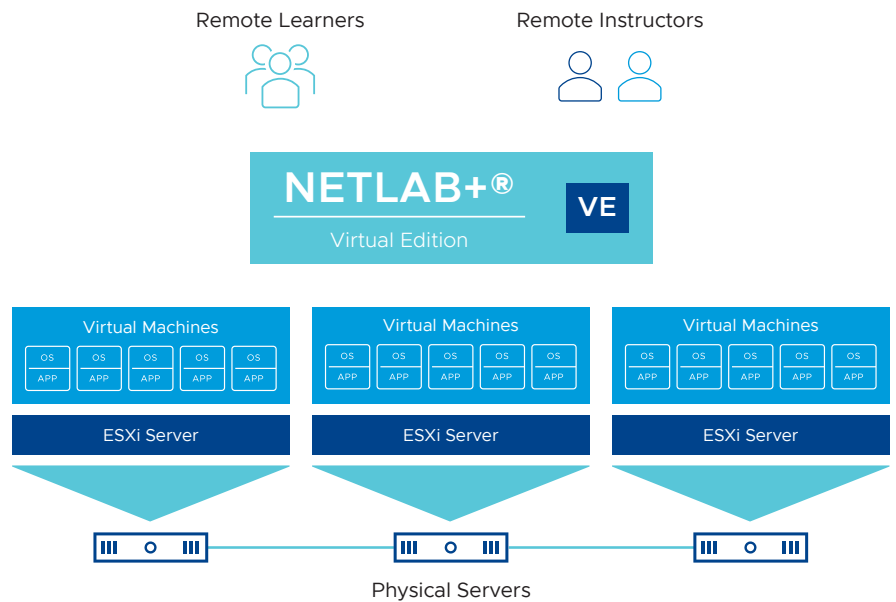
Remote Learners

Remote Instructors

NETLAB+®

Virtual Edition

VE

Virtual Machines

OS
APP

OS
APP

OS
APP

OS
APP

OS
APP

ESXi Server

Virtual Machines

OS
APP

OS
APP

OS
APP

OS
APP

OS
APP

ESXi Server

Virtual Machines

OS
APP

OS
APP

OS
APP

OS
APP

OS
APP

ESXi Server

Physical Servers